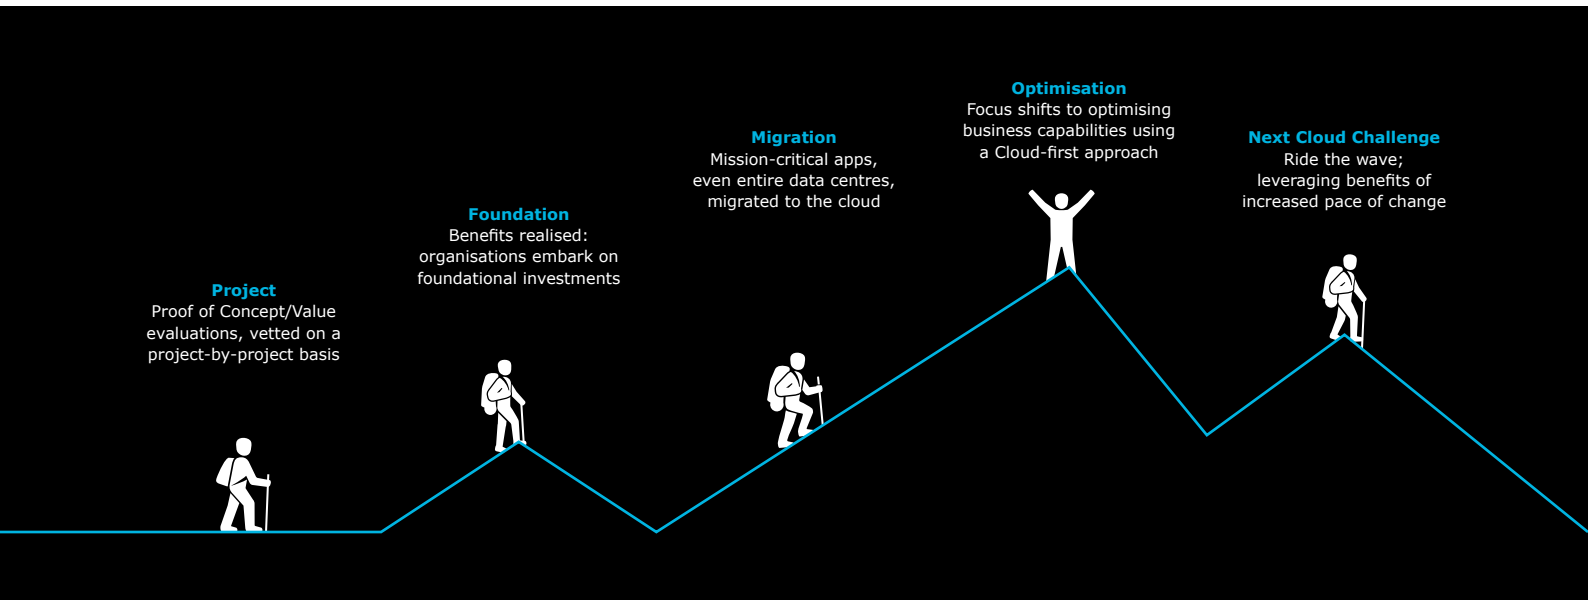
Optimisation
Focus shifts to optimising business capabilities using a Cloud-first approach

Migration
Mission-critical apps, even entire data centres, migrated to the cloud

Next Cloud Challenge
Ride the wave; leveraging benefits of increased pace of change

Foundation
Benefits realised: organisations embark on foundational investments

Project
Proof of Concept/Value evaluations, vetted on a project-by-project basis